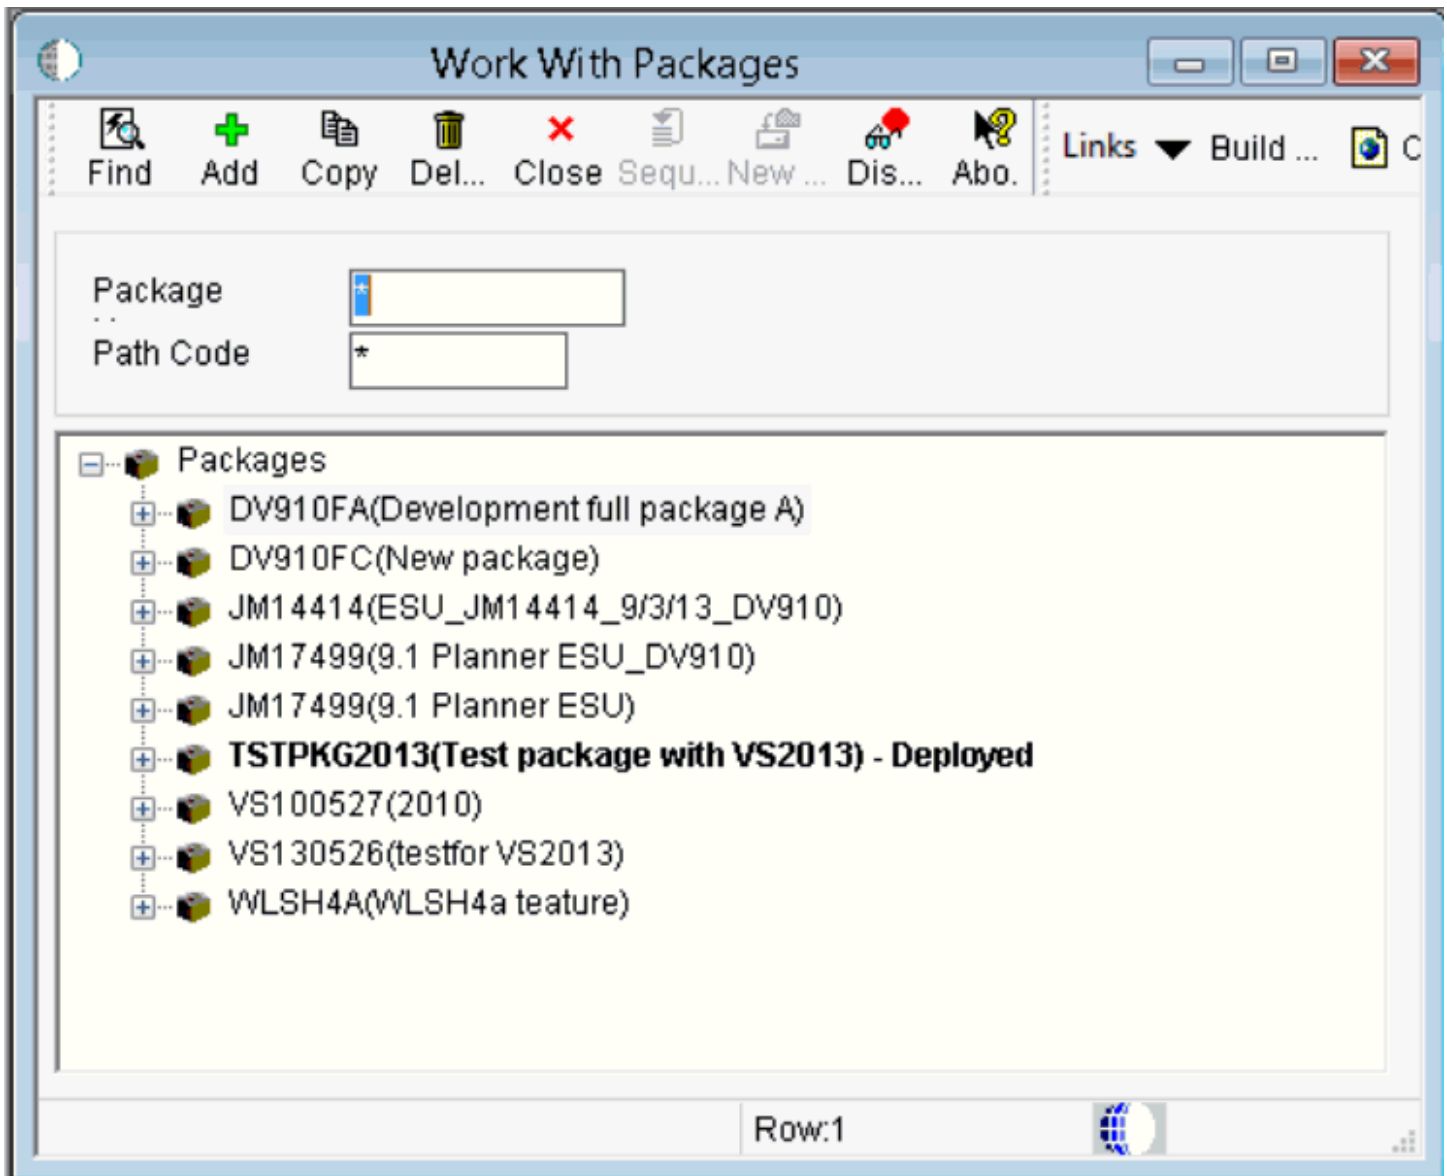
Work With Packages

Find Add Copy Del... Close Sequ... New ... Dis... Abo. Links Build ... C

Package *
Path Code *

Packages
DV910FA(Development full package A)
DV910FC(New package)
JM14414(ESU_JM14414_9/3/13_DV910)
JM17499(9.1 Planner ESU_DV910)
JM17499(9.1 Planner ESU)
**TSTPKG2013(Test package with VS2013) - Deployed**
VS100527(2010)
VS130526(testfor VS2013)
WLSH4A(WLSH4a teature)

Row:1